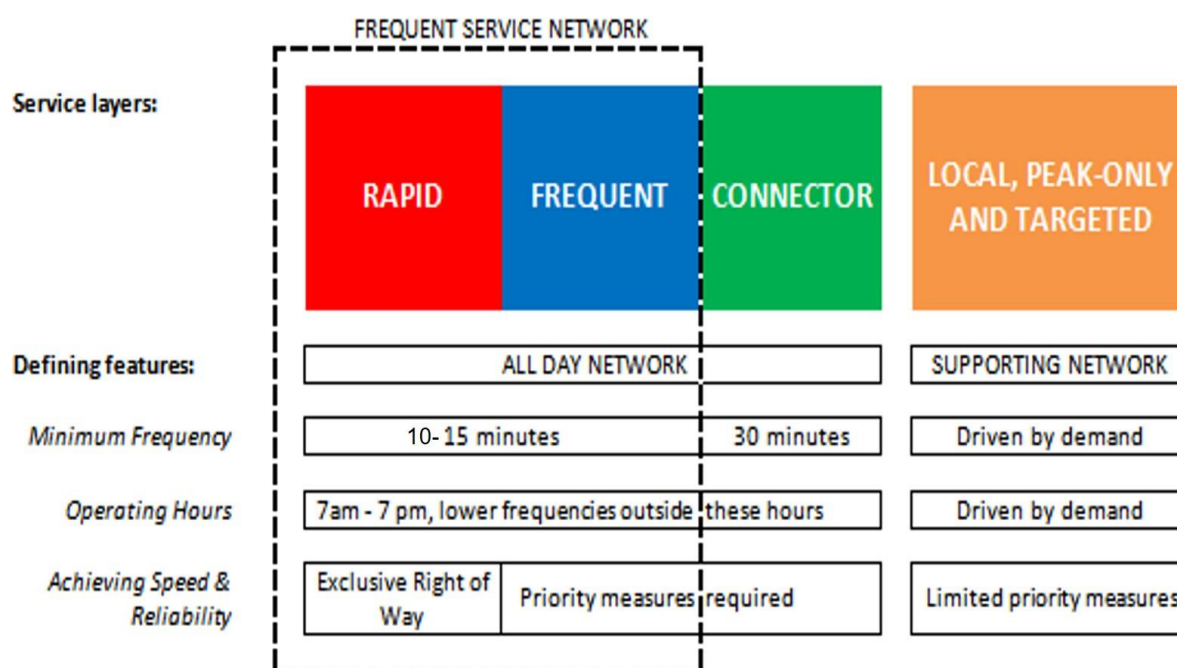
FREQUENT SERVICE NETWORK

Service layers:

RAPID

FREQUENT

CONNECTOR

LOCAL, PEAK-ONLY AND TARGETED

Defining features:

ALL DAY NETWORK

SUPPORTING NETWORK

Minimum Frequency

10- 15 minutes

30 minutes

Driven by demand

Operating Hours

7am - 7 pm, lower frequencies outside these hours

Driven by demand

Achieving Speed & Reliability

Exclusive Right of Way

Priority measures required

Limited priority measures